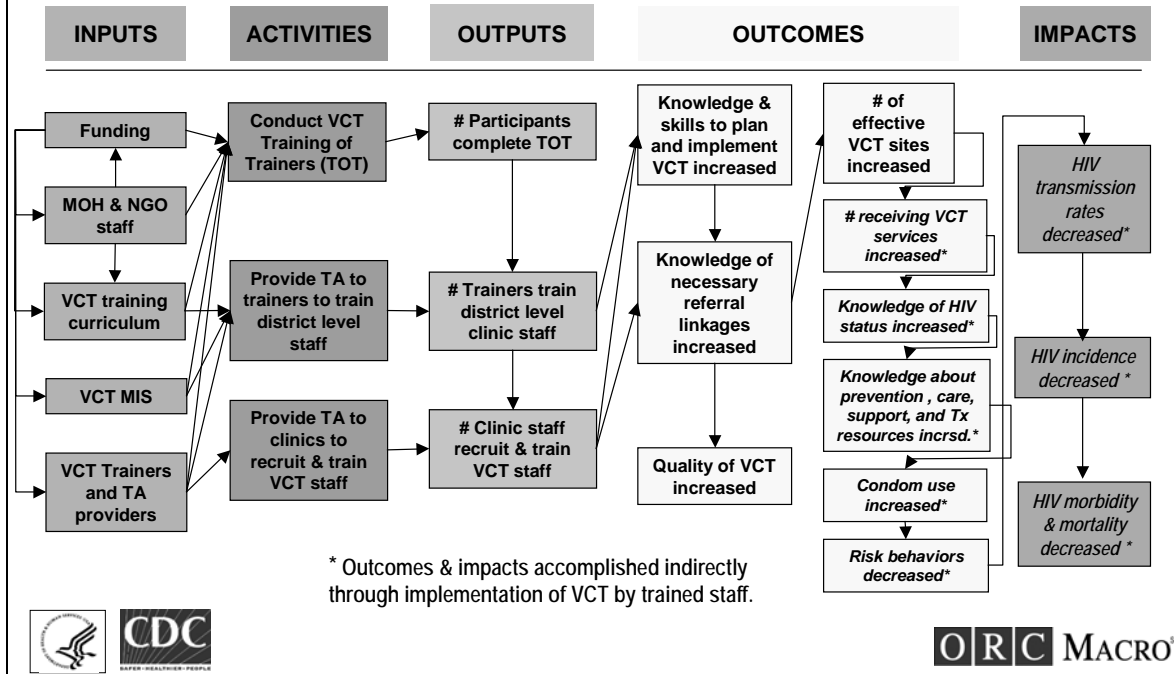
INPUTS

ACTIVITIES

OUTPUTS

OUTCOMES

IMPACTS

Funding

MOH & NGO staff

VCT training curriculum

VCT MIS

VCT Trainers and TA providers

Conduct VCT Training of Trainers (TOT)

Provide TA to trainers to train district level staff

Provide TA to clinics to recruit & train VCT staff

# Participants complete TOT

# Trainers train district level clinic staff

# Clinic staff recruit & train VCT staff

Knowledge & skills to plan and implement VCT increased

Knowledge of necessary referral linkages increased

Quality of VCT increased

# of effective VCT sites increased

# receiving VCT services increased*

Knowledge of HIV status increased*

Knowledge about prevention , care, support, and Tx resources incrsd.*

Condom use increased*

Risk behaviors decreased*

HIV transmission rates decreased*

HIV incidence decreased *

HIV morbidity & mortality decreased *

* Outcomes & impacts accomplished indirectly through implementation of VCT by trained staff.

CDC

SAFER·HEALTHIER·PEOPLE

ORC MACRO